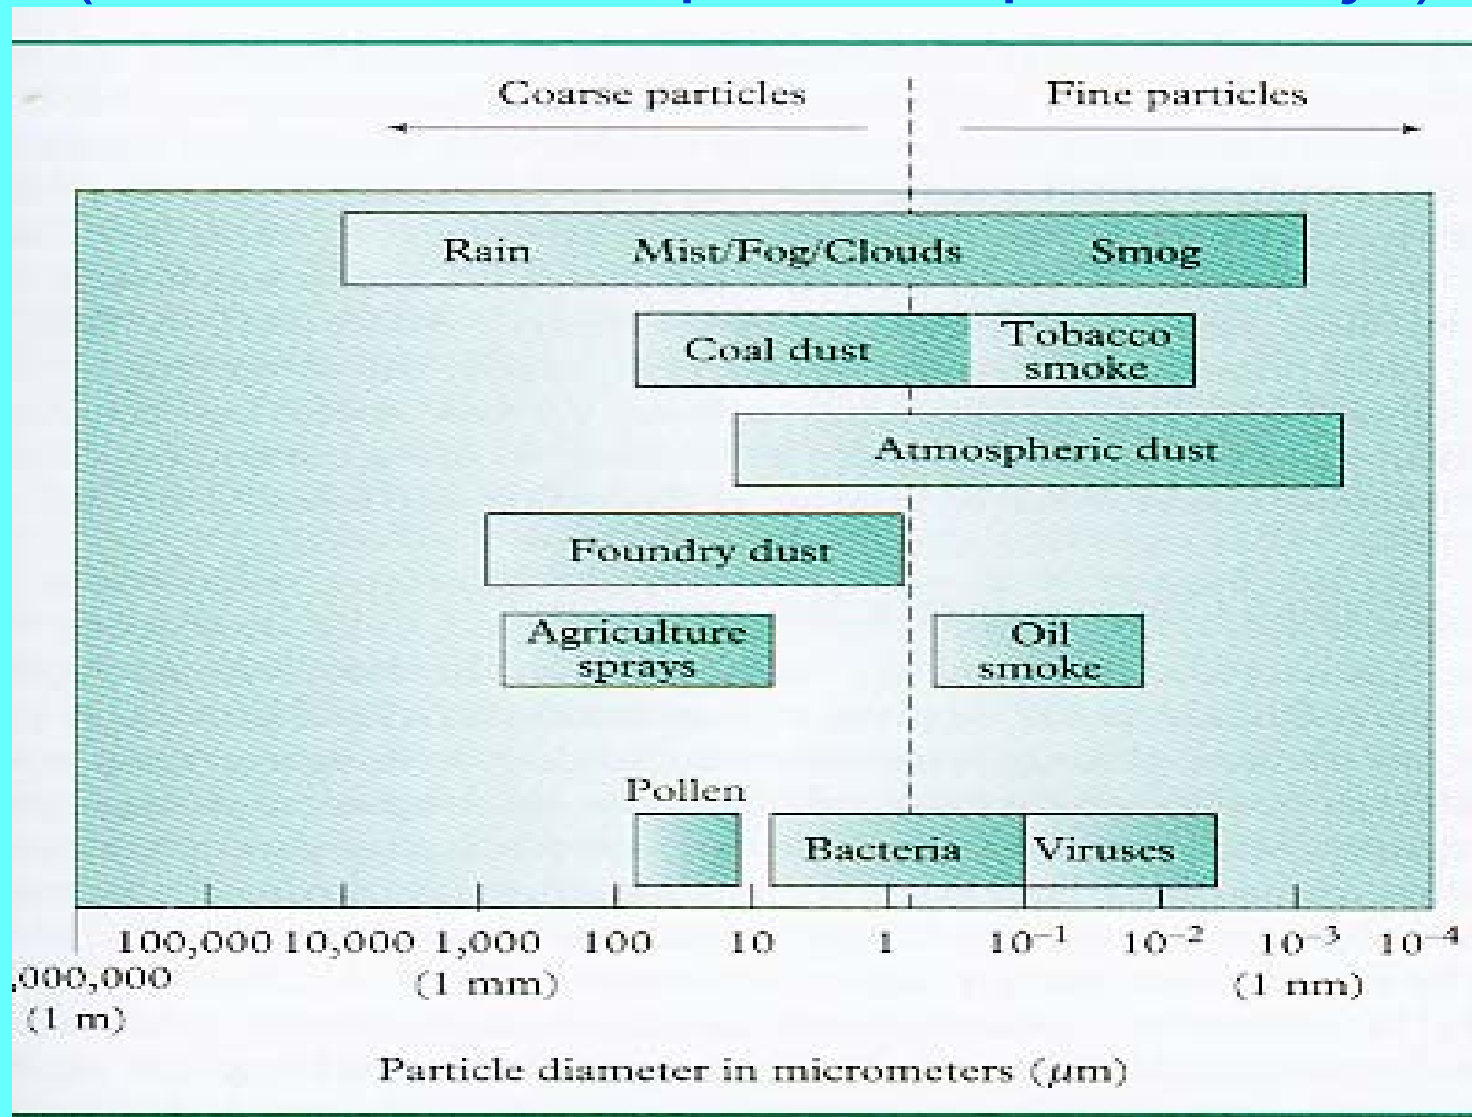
Coarse particles

Fine particles

Rain Mist/Fog/Clouds Smog

Coal dust

Tobacco smoke

Atmospheric dust

Foundry dust

Agriculture sprays

Oil smoke

Pollen

Bacteria

Viruses

,000,000 (1 m)

100,000

10,000

1,000 (1 mm)

100

10

1

$10^{-1}$

$10^{-2}$

$10^{-3}$ (1 nm)

$10^{-4}$

Particle diameter in micrometers ($\mu m$)